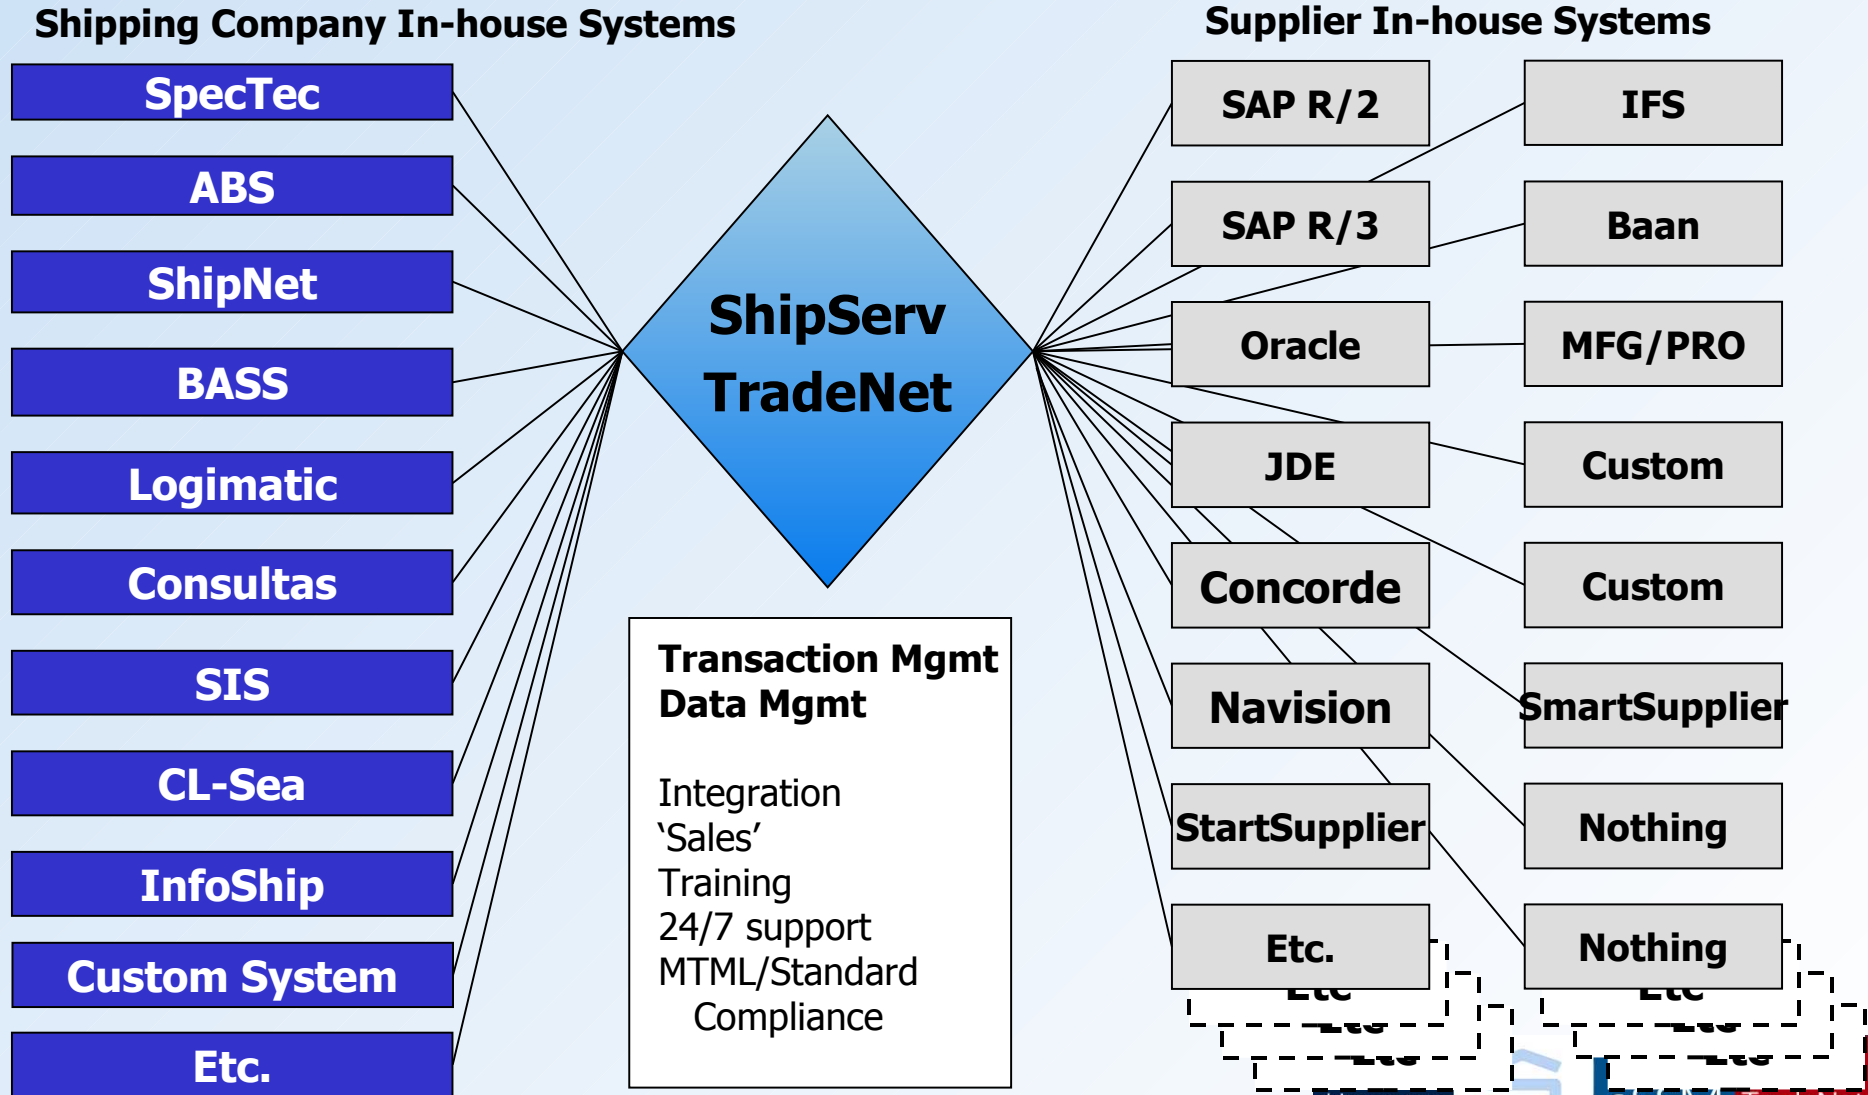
Shipping Company In-house Systems

SpecTec
ABS
ShipNet
BASS
Logimatic
Consultas
SIS
CL-Sea
InfoShip
Custom System
Etc.

ShipServ TradeNet

Transaction Mgmt
Data Mgmt

Integration
'Sales'
Training
24/7 support
MTML/Standard Compliance

Supplier In-house Systems

SAP R/2
IFS
SAP R/3
Baan
Oracle
MFG/PRO
JDE
Custom
Concorde
Custom
Navision
SmartSupplier
StartSupplier
Nothing
Etc.
Nothing
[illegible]